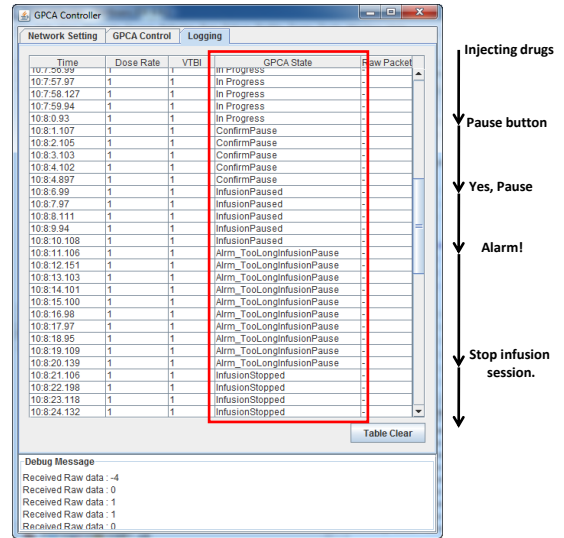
GPCA Controller

Network Setting | GPCA Control | Logging

| Time | Dose Rate | VTBI | GPCA State | Raw Packet |
|---|---|---|---|---|
| 10:7:56.99 | 1 | 1 | In Progress | - |
| 10:7:57.97 | 1 | 1 | In Progress | - |
| 10:7:58.127 | 1 | 1 | In Progress | - |
| 10:7:59.94 | 1 | 1 | In Progress | - |
| 10:8:0.93 | 1 | 1 | In Progress | - |
| 10:8:1.107 | 1 | 1 | ConfirmPause | - |
| 10:8:2.105 | 1 | 1 | ConfirmPause | - |
| 10:8:3.103 | 1 | 1 | ConfirmPause | - |
| 10:8:4.102 | 1 | 1 | ConfirmPause | - |
| 10:8:4.897 | 1 | 1 | ConfirmPause | - |
| 10:8:6.99 | 1 | 1 | InfusionPaused | - |
| 10:8:7.97 | 1 | 1 | InfusionPaused | - |
| 10:8:8.111 | 1 | 1 | InfusionPaused | - |
| 10:8:9.94 | 1 | 1 | InfusionPaused | - |
| 10:8:10.108 | 1 | 1 | InfusionPaused | - |
| 10:8:11.106 | 1 | 1 | Alrm_TooLongInfusionPause | - |
| 10:8:12.151 | 1 | 1 | Alrm_TooLongInfusionPause | - |
| 10:8:13.103 | 1 | 1 | Alrm_TooLongInfusionPause | - |
| 10:8:14.101 | 1 | 1 | Alrm_TooLongInfusionPause | - |
| 10:8:15.100 | 1 | 1 | Alrm_TooLongInfusionPause | - |
| 10:8:16.98 | 1 | 1 | Alrm_TooLongInfusionPause | - |
| 10:8:17.97 | 1 | 1 | Alrm_TooLongInfusionPause | - |
| 10:8:18.95 | 1 | 1 | Alrm_TooLongInfusionPause | - |
| 10:8:19.109 | 1 | 1 | Alrm_TooLongInfusionPause | - |
| 10:8:20.139 | 1 | 1 | Alrm_TooLongInfusionPause | - |
| 10:8:21.106 | 1 | 1 | InfusionStopped | - |
| 10:8:22.198 | 1 | 1 | InfusionStopped | - |
| 10:8:23.118 | 1 | 1 | InfusionStopped | - |
| 10:8:24.132 | 1 | 1 | InfusionStopped | - |

Table Clear

Debug Message
Received Raw data : -4
Received Raw data : 0
Received Raw data : 1
Received Raw data : 1
Received Raw data : 0

Injecting drugs
Pause button
Yes, Pause
Alarm!
Stop infusion session.